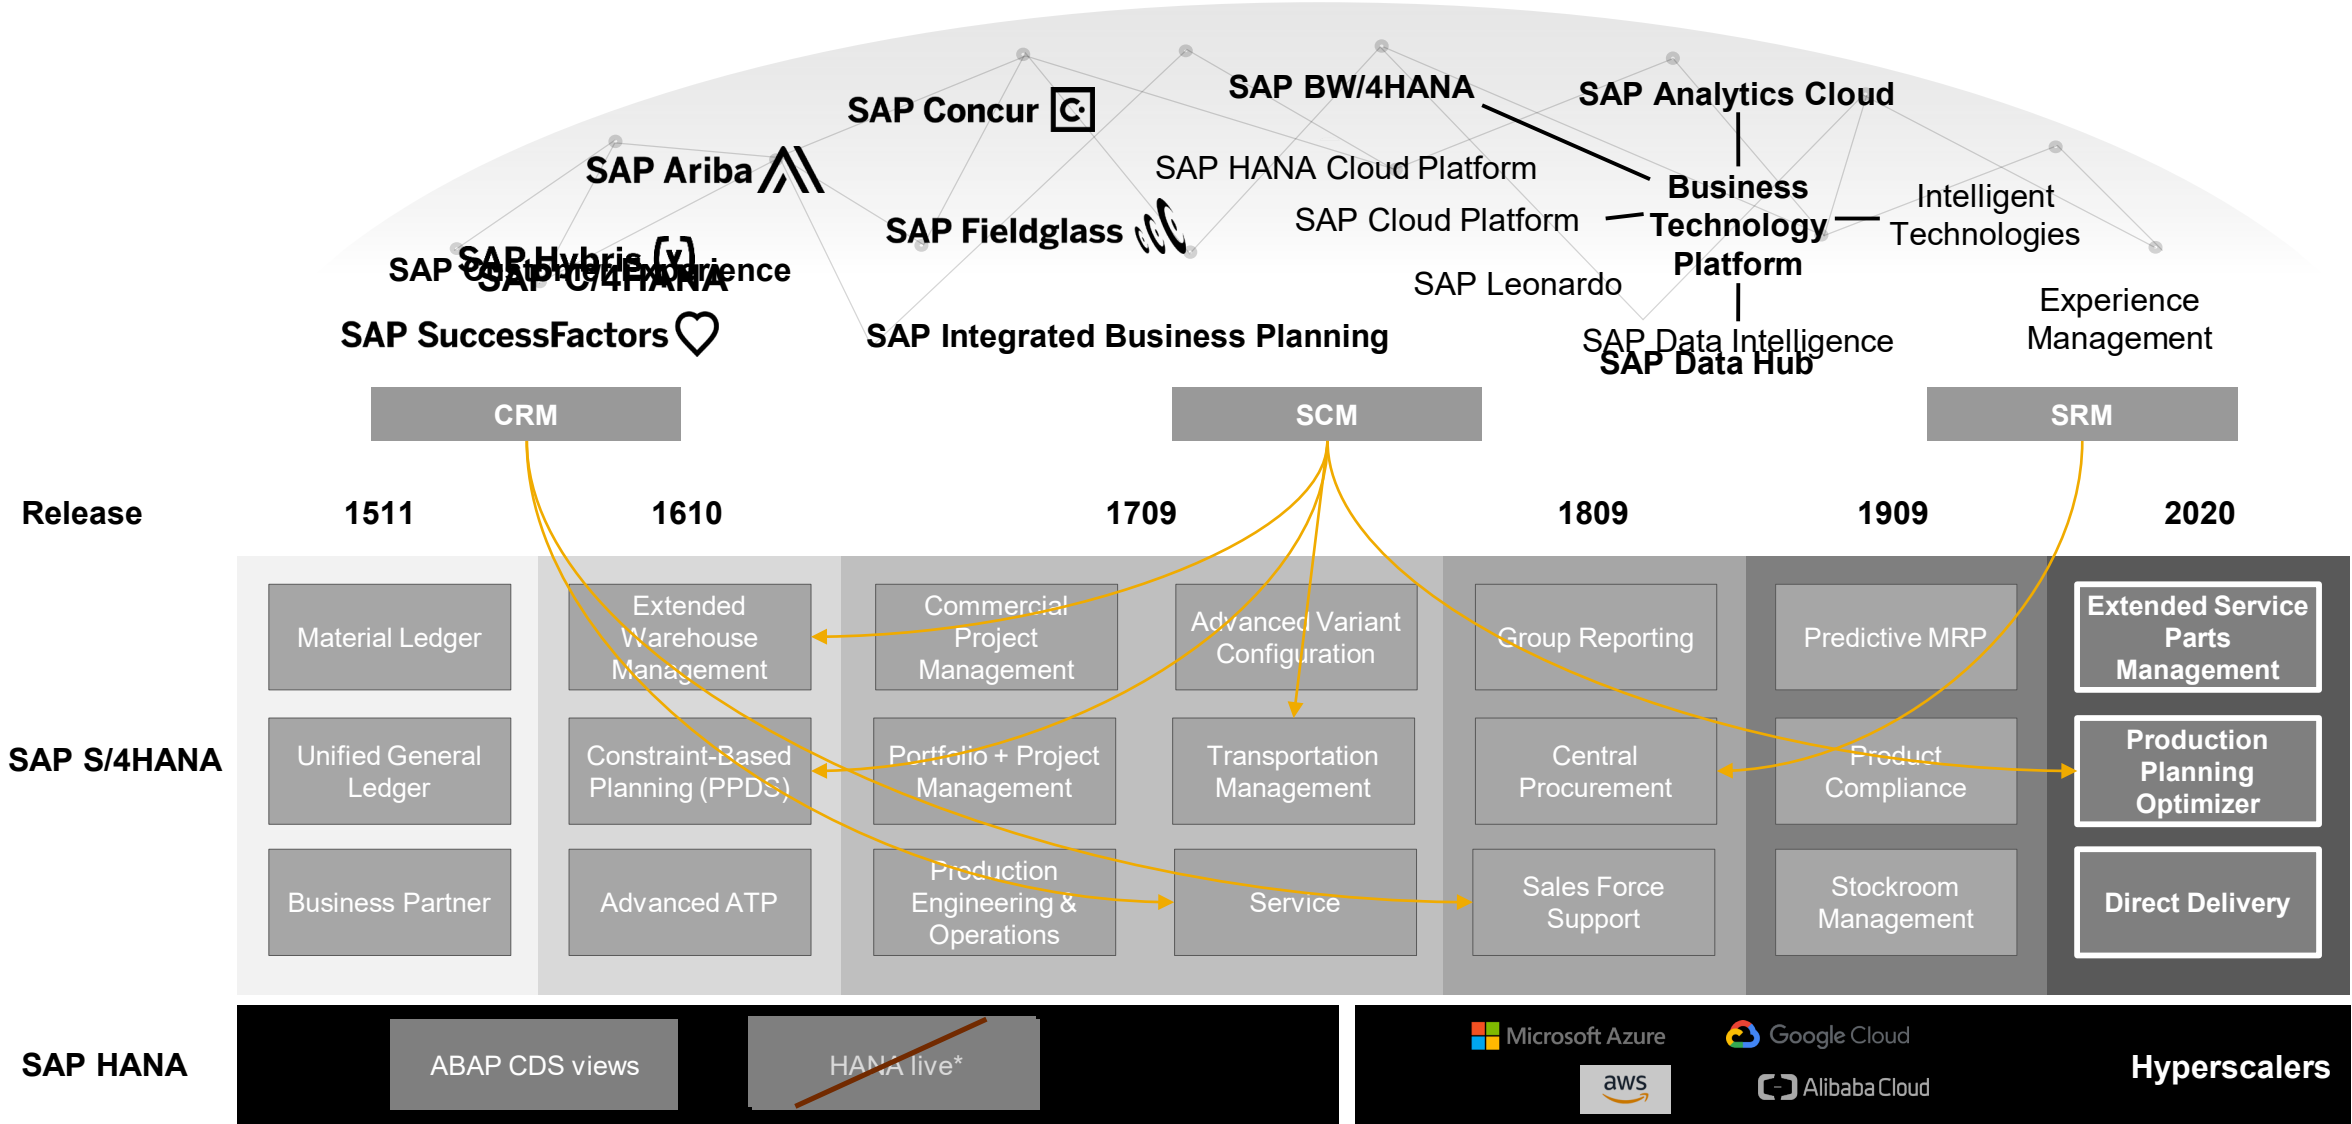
SAP Concur
SAP BW/4HANA
SAP Analytics Cloud
SAP Ariba
SAP HANA Cloud Platform
Business Technology Platform
Intelligent Technologies
SAP Fieldglass
SAP Cloud Platform
SAP Hybris
SAP Customer Experience
SAP C/4HANA
SAP Leonardo
Experience Management
SAP SuccessFactors
SAP Integrated Business Planning
SAP Data Intelligence
SAP Data Hub

CRM
SCM
SRM

Release
1511
1610
1709
1809
1909
2020

SAP S/4HANA

Material Ledger
Extended Warehouse Management
Commercial Project Management
Advanced Variant Configuration
Group Reporting
Predictive MRP
Extended Service Parts Management

Unified General Ledger
Constraint-Based Planning (PPDS)
Portfolio + Project Management
Transportation Management
Central Procurement
Product Compliance
Production Planning Optimizer

Business Partner
Advanced ATP
Production Engineering & Operations
Service
Sales Force Support
Stockroom Management
Direct Delivery

SAP HANA
ABAP CDS views
HANA live*
Microsoft Azure
Google Cloud
aws
Alibaba Cloud
Hyperscalers